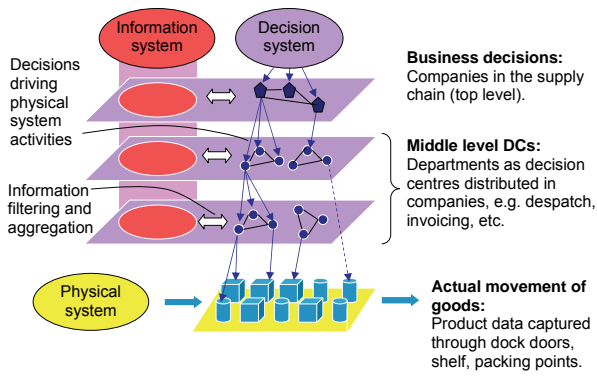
Information system

Decision system

Decisions driving physical system activities

Information filtering and aggregation

Physical system

Business decisions:
Companies in the supply chain (top level).

Middle level DCs:
Departments as decision centres distributed in companies, e.g. despatch, invoicing, etc.

Actual movement of goods:
Product data captured through dock doors, shelf, packing points.